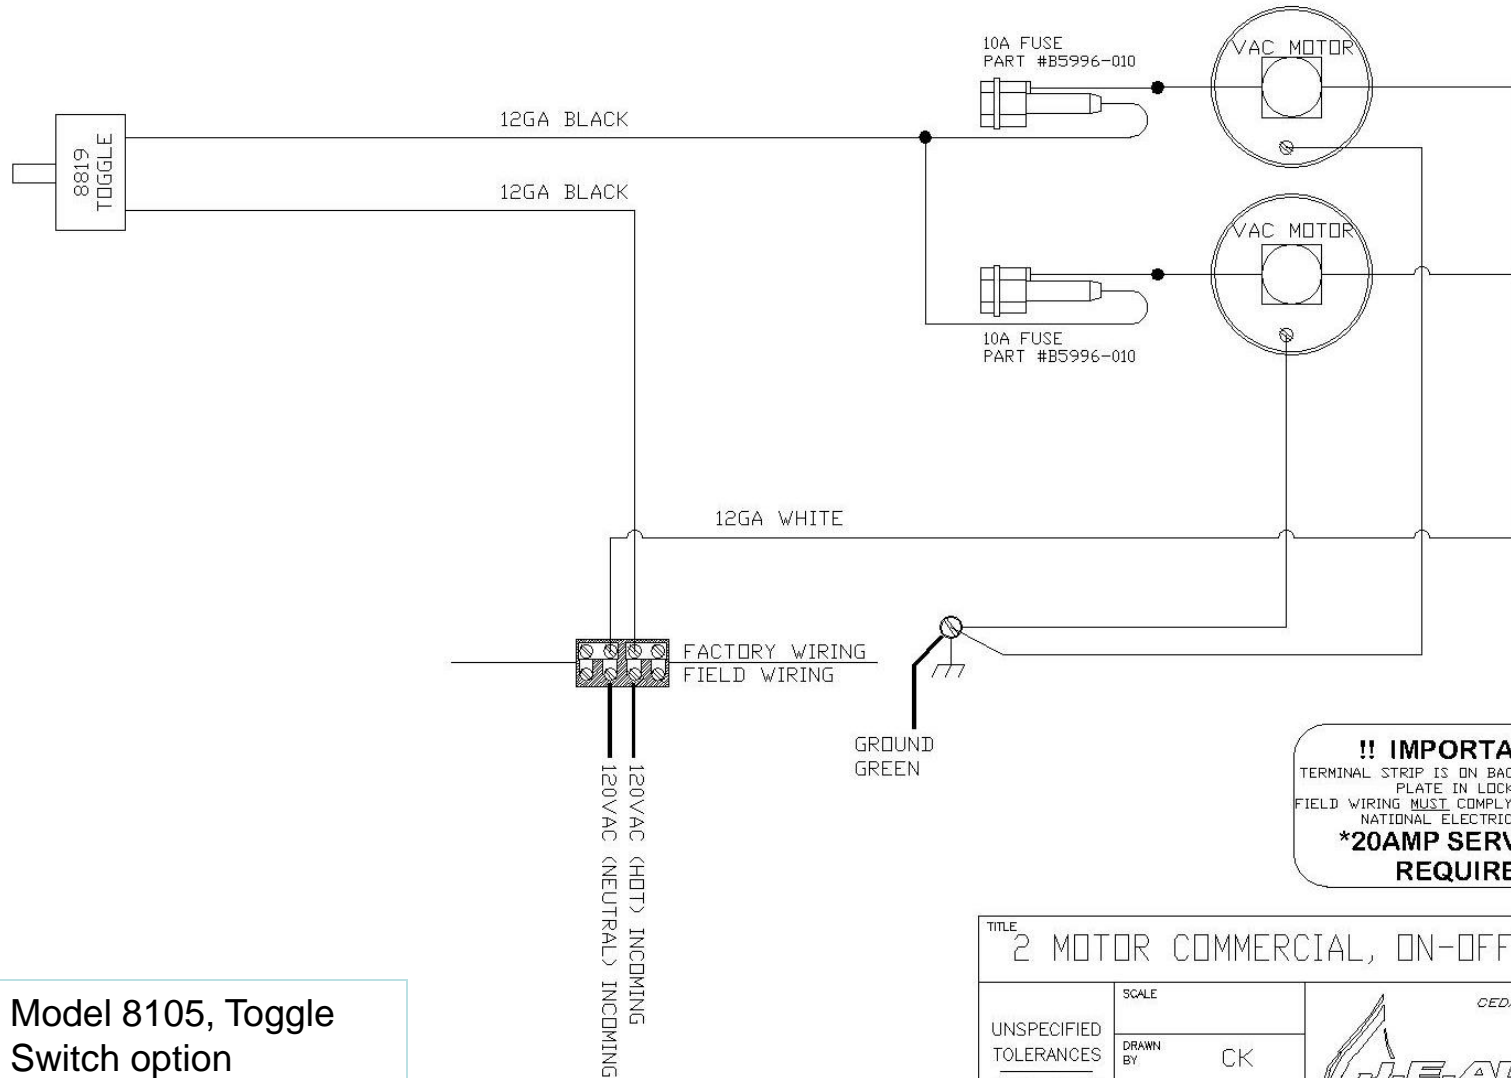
8819
TOGGLE

12GA BLACK

12GA BLACK

10A FUSE
PART #B5996-010

VAC MOTOR

VAC MOTOR

10A FUSE
PART #B5996-010

12GA WHITE

FACTORY WIRING
FIELD WIRING

GROUND
GREEN

120VAC (HOT) INCOMING
120VAC (NEUTRAL) INCOMING

!! IMPORTA
TERMINAL STRIP IS ON BAC
PLATE IN LOCK
FIELD WIRING MUST COMPLY
NATIONAL ELECTRIC
*20AMP SERV
REQUIRE

TITLE
2 MOTOR COMMERCIAL, ON-OFF

SCALE

UNSPECIFIED
TOLERANCES

DRAWN
BY
CK

CEDA

Model 8105, Toggle
Switch option